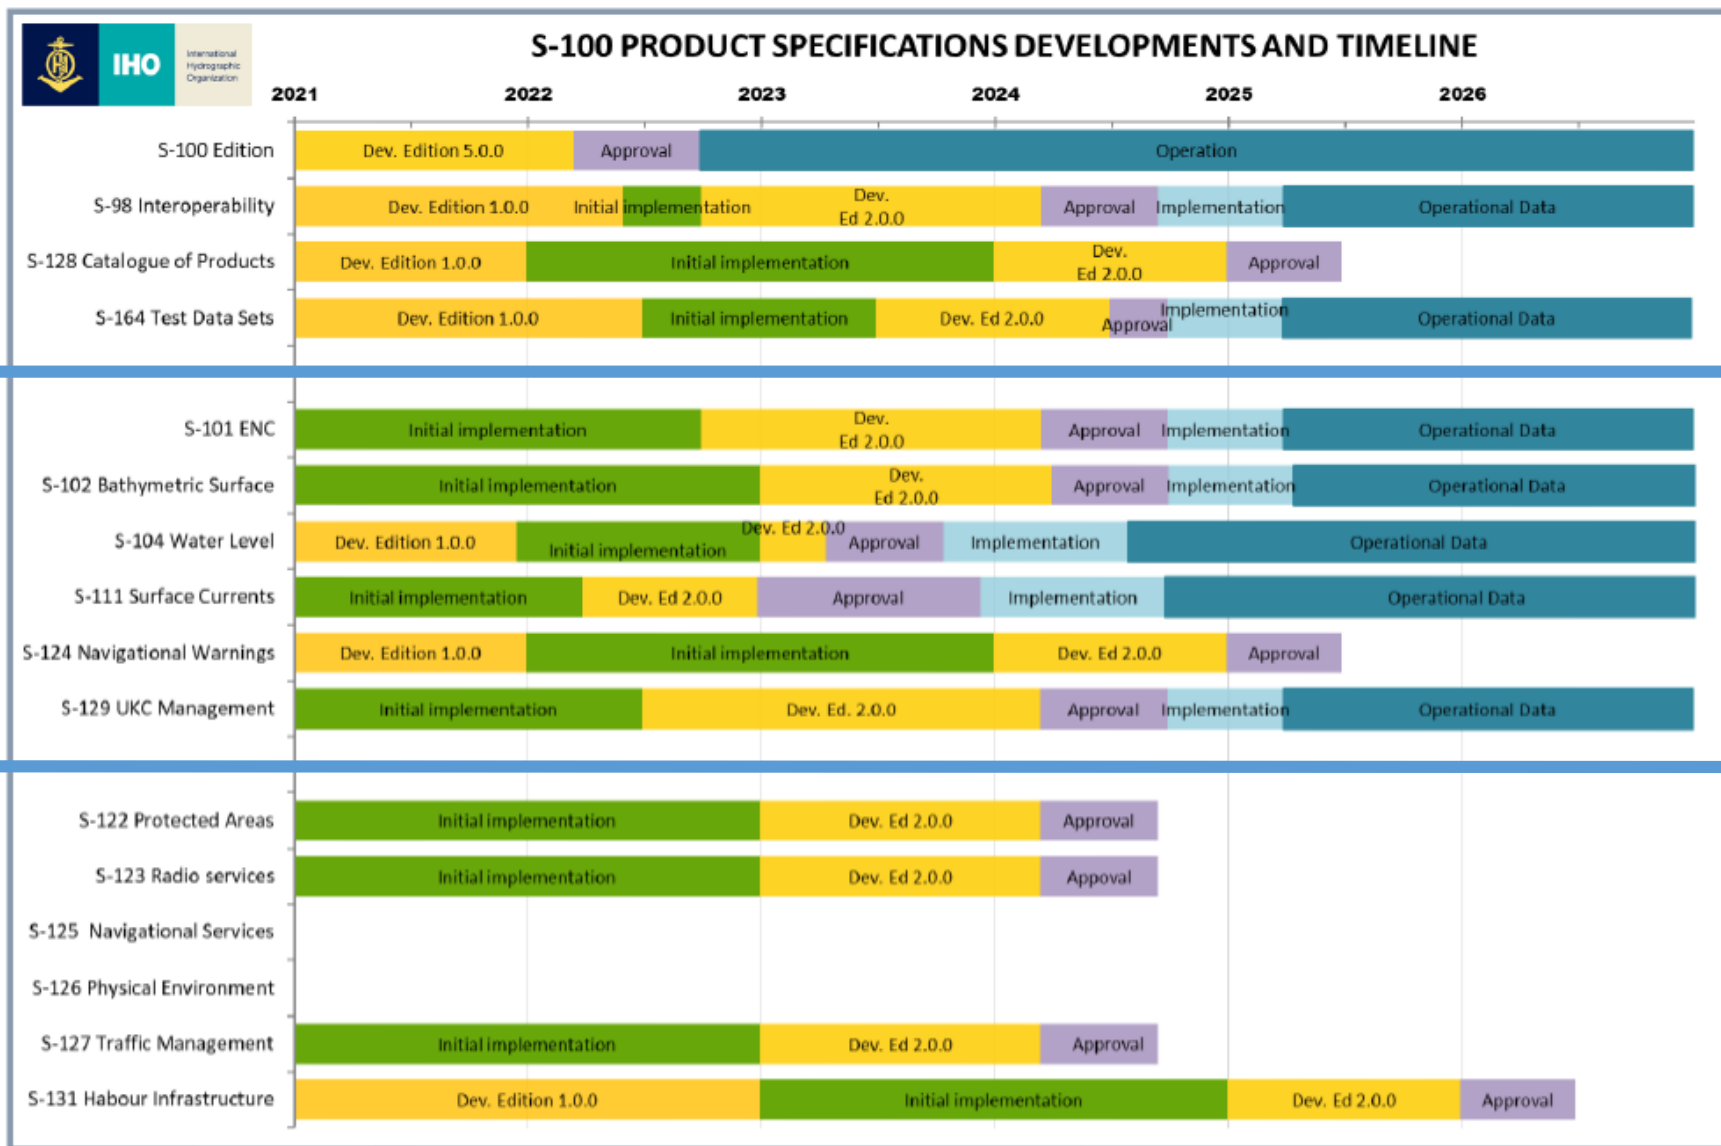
IHO International Hydrographic Organization

S-100 PRODUCT SPECIFICATIONS DEVELOPMENTS AND TIMELINE

| | 2021 | 2022 | 2023 | 2024 | 2025 | 2026 |
|---|---|---|---|---|---|---|
| S-100 Edition | Dev. Edition 5.0.0 | Approval | Operation | | | |
| S-98 Interoperability | Dev. Edition 1.0.0 | Initial implementation | Dev. Ed 2.0.0 | Approval | Implementation | Operational Data |
| S-128 Catalogue of Products | Dev. Edition 1.0.0 | Initial implementation | Dev. Ed 2.0.0 | Approval | | |
| S-164 Test Data Sets | Dev. Edition 1.0.0 | Initial implementation | Dev. Ed 2.0.0 | Approval | Implementation | Operational Data |
| S-101 ENC | Initial implementation | Dev. Ed 2.0.0 | Approval | Implementation | Operational Data | |
| S-102 Bathymetric Surface | Initial implementation | Dev. Ed 2.0.0 | Approval | Implementation | Operational Data | |
| S-104 Water Level | Dev. Edition 1.0.0 | Initial implementation | Dev. Ed 2.0.0 | Approval | Implementation | Operational Data |
| S-111 Surface Currents | Initial implementation | Dev. Ed 2.0.0 | Approval | Implementation | Operational Data | |
| S-124 Navigational Warnings | Dev. Edition 1.0.0 | Initial implementation | Dev. Ed 2.0.0 | Approval | | |
| S-129 UKC Management | Initial implementation | Dev. Ed. 2.0.0 | Approval | Implementation | Operational Data | |
| S-122 Protected Areas | Initial implementation | Dev. Ed 2.0.0 | Approval | | | |
| S-123 Radio services | Initial implementation | Dev. Ed 2.0.0 | Approval | | | |
| S-125 Navigational Services | | | | | | |
| S-126 Physical Environment | | | | | | |
| S-127 Traffic Management | Initial implementation | Dev. Ed 2.0.0 | Approval | | | |
| S-131 Habour Infrastructure | Dev. Edition 1.0.0 | Initial implementation | Dev. Ed 2.0.0 | Approval | | |